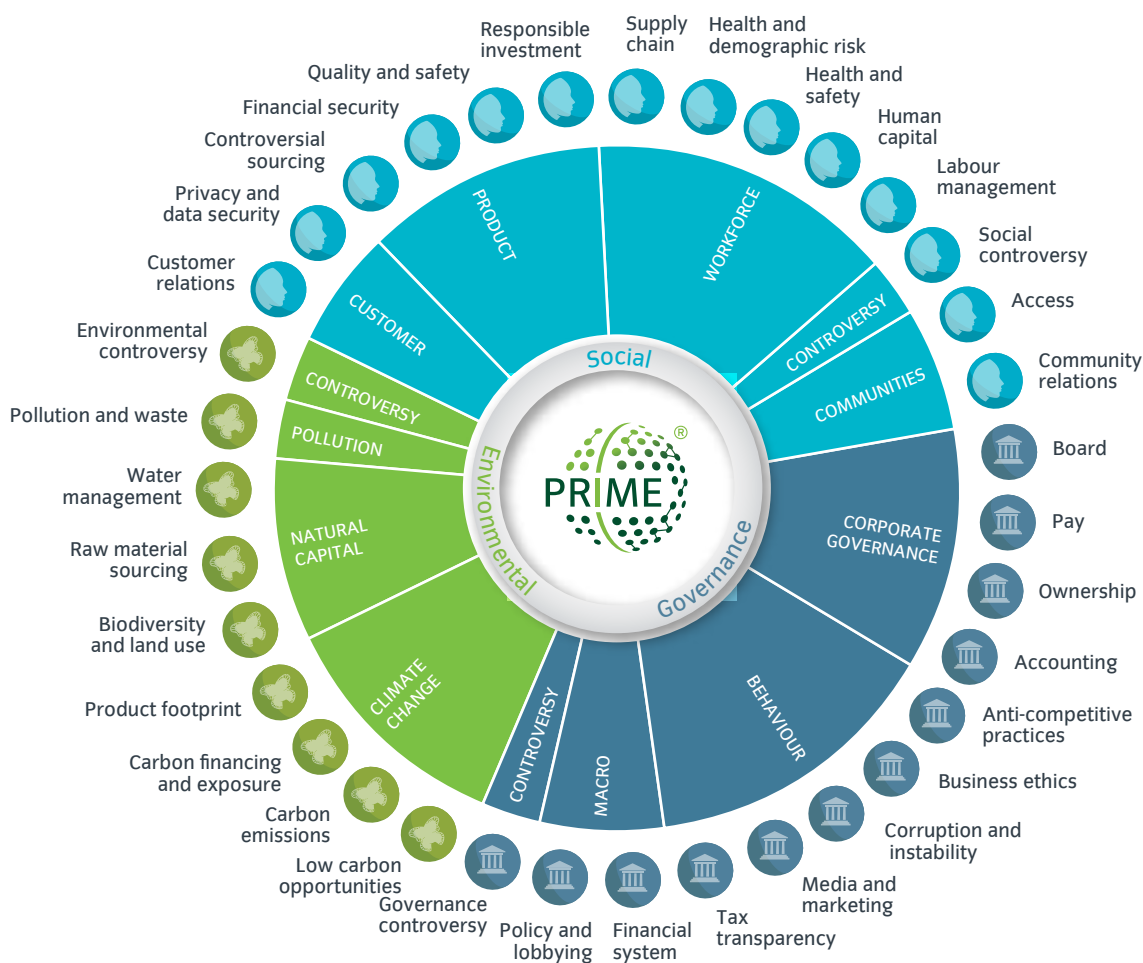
Responsible investment

Supply chain

Health and demographic risk

Health and safety

Human capital

Labour management

Social controversy

Access

Community relations

Board

Pay

Ownership

Accounting

Anti-competitive practices

Business ethics

Corruption and instability

Media and marketing

Tax transparency

Financial system

Policy and lobbying

Governance controversy

Low carbon opportunities

Carbon emissions

Carbon financing and exposure

Product footprint

Biodiversity and land use

Raw material sourcing

Water management

Pollution and waste

Environmental controversy

Customer relations

Privacy and data security

Controversial sourcing

Financial security

Quality and safety

PRODUCT

WORKFORCE

CONTROVERSY

COMMUNITIES

CUSTOMER

CONTROVERSY

POLLUTION

NATURAL CAPITAL

CLIMATE CHANGE

CONTROVERSY

MACRO

BEHAVIOUR

CORPORATE GOVERNANCE

Social

Environmental

Governance

PRIME®